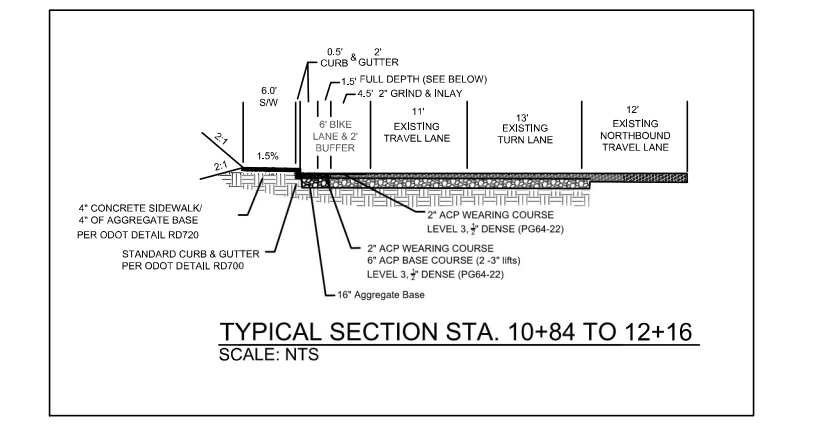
0.5' CURB & 2' GUTTER

1.5' FULL DEPTH (SEE BELOW)

4.5' 2" GRIND & INLAY

6.0' S/W

6' BIKE LANE & 2' BUFFER

11' EXISTING TRAVEL LANE

13' EXISTING TURN LANE

12' EXISTING NORTHBOUND TRAVEL LANE

2:1

2:1

1.5%

4" CONCRETE SIDEWALK/ 4" OF AGGREGATE BASE PER ODOT DETAIL RD720

STANDARD CURB & GUTTER PER ODOT DETAIL RD700

2" ACP WEARING COURSE LEVEL 3, $\frac{1}{2}$" DENSE (PG64-22)

2" ACP WEARING COURSE 6" ACP BASE COURSE (2 -3" lifts) LEVEL 3, $\frac{1}{2}$" DENSE (PG64-22)

16" Aggregate Base

TYPICAL SECTION STA. 10+84 TO 12+16

SCALE: NTS